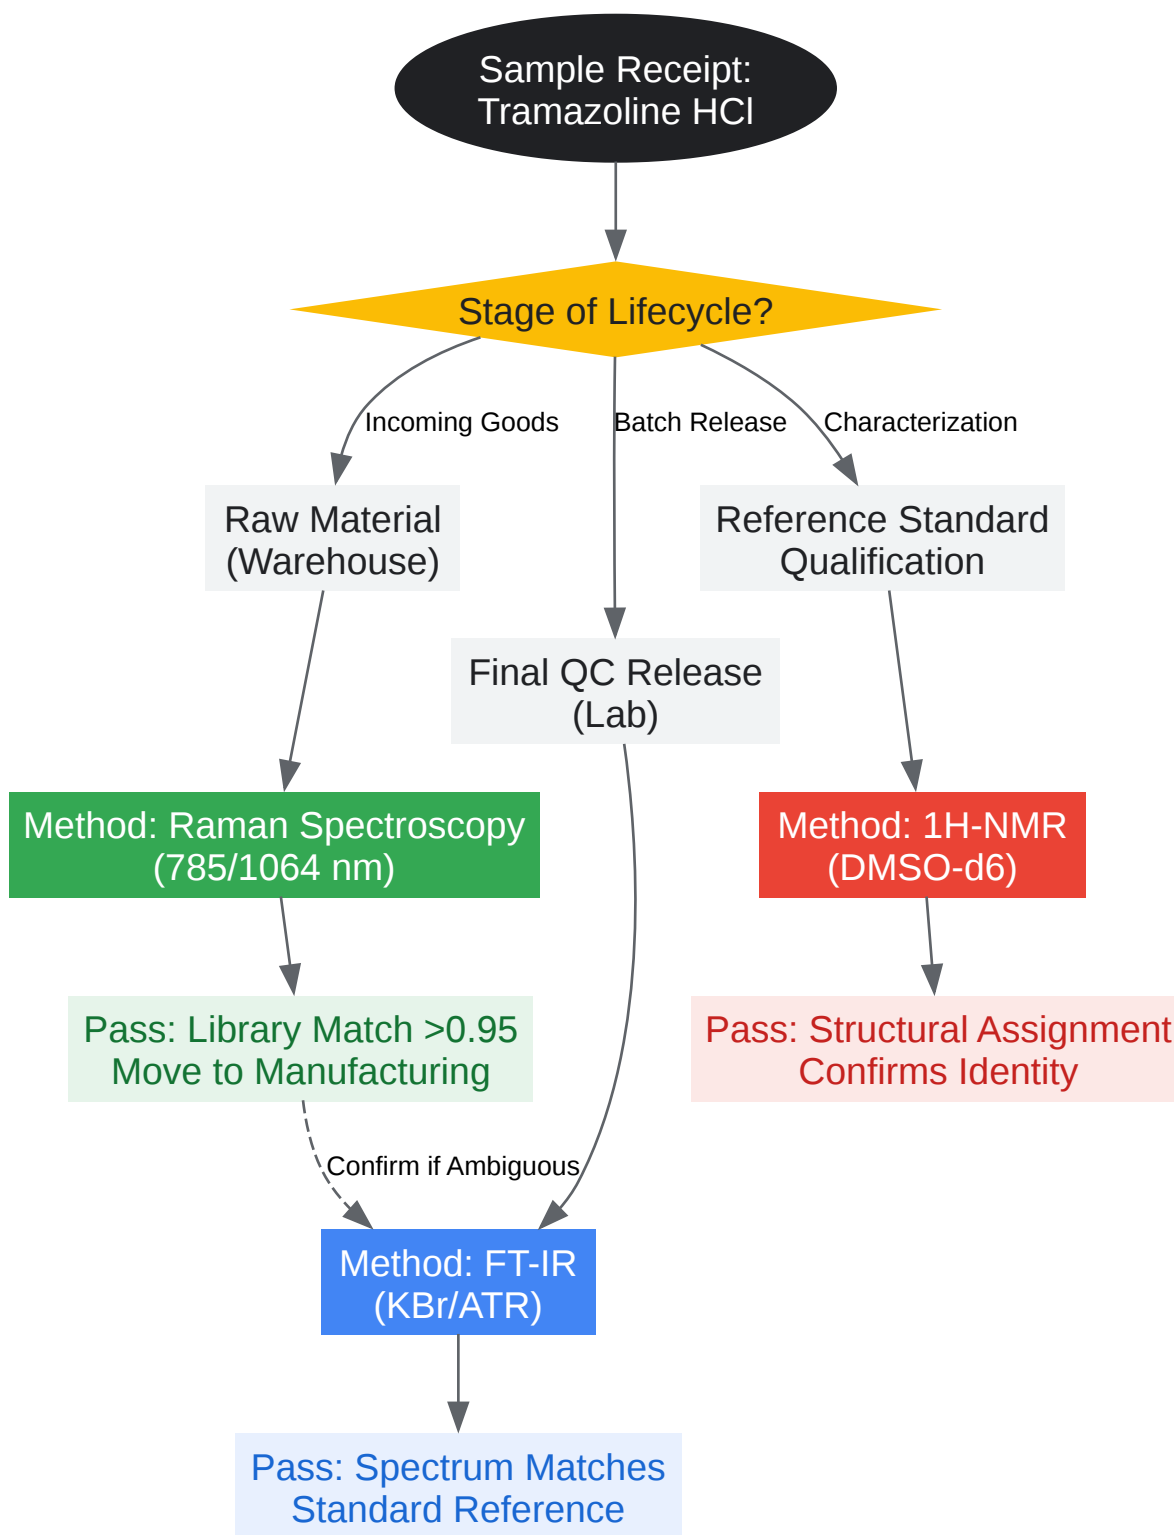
Sample Receipt: Tramazoline HCl

Stage of Lifecycle?

Incoming Goods

Batch Release

Characterization

Raw Material (Warehouse)

Reference Standard Qualification

Final QC Release (Lab)

Method: Raman Spectroscopy (785/1064 nm)

Method: 1H-NMR (DMSO-d6)

Pass: Library Match >0.95 Move to Manufacturing

Pass: Structural Assignment Confirms Identity

Confirm if Ambiguous

Method: FT-IR (KBr/ATR)

Pass: Spectrum Matches Standard Reference